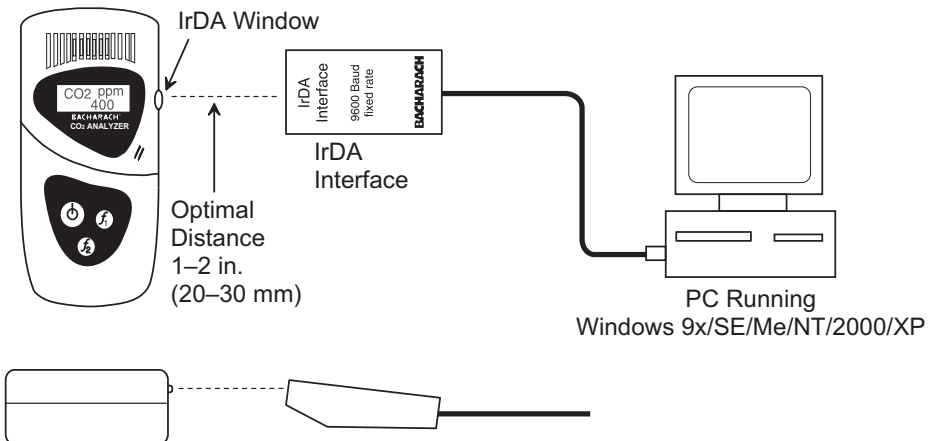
IrDA Window

CO2 ppm
400
BACHARACH
CO₂ ANALYZER

$f_1$
$f_2$

IrDA Interface
9600 Baud fixed rate
BACHARACH

IrDA
Interface

Optimal
Distance
1–2 in.
(20–30 mm)

PC Running
Windows 9x/SE/Me/NT/2000/XP